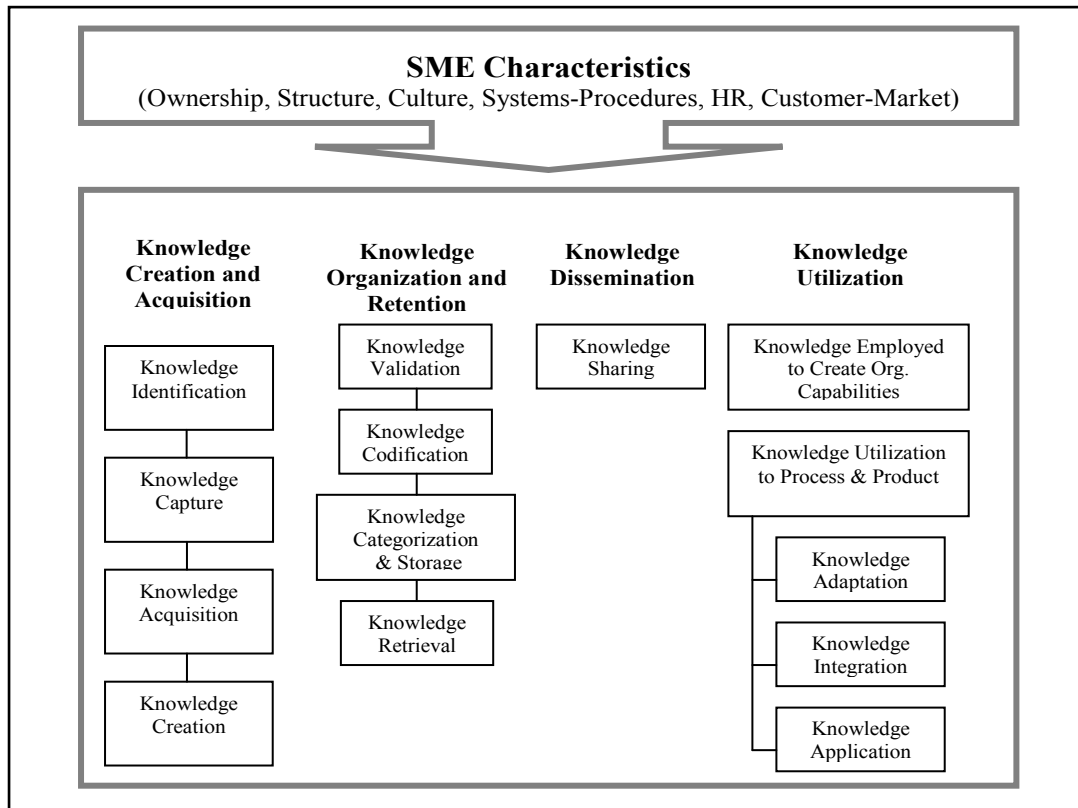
SME Characteristics
(Ownership, Structure, Culture, Systems-Procedures, HR, Customer-Market)

Knowledge Creation and Acquisition

Knowledge Identification

Knowledge Capture

Knowledge Acquisition

Knowledge Creation

Knowledge Organization and Retention

Knowledge Validation

Knowledge Codification

Knowledge Categorization & Storage

Knowledge Retrieval

Knowledge Dissemination

Knowledge Sharing

Knowledge Utilization

Knowledge Employed to Create Org. Capabilities

Knowledge Utilization to Process & Product

Knowledge Adaptation

Knowledge Integration

Knowledge Application